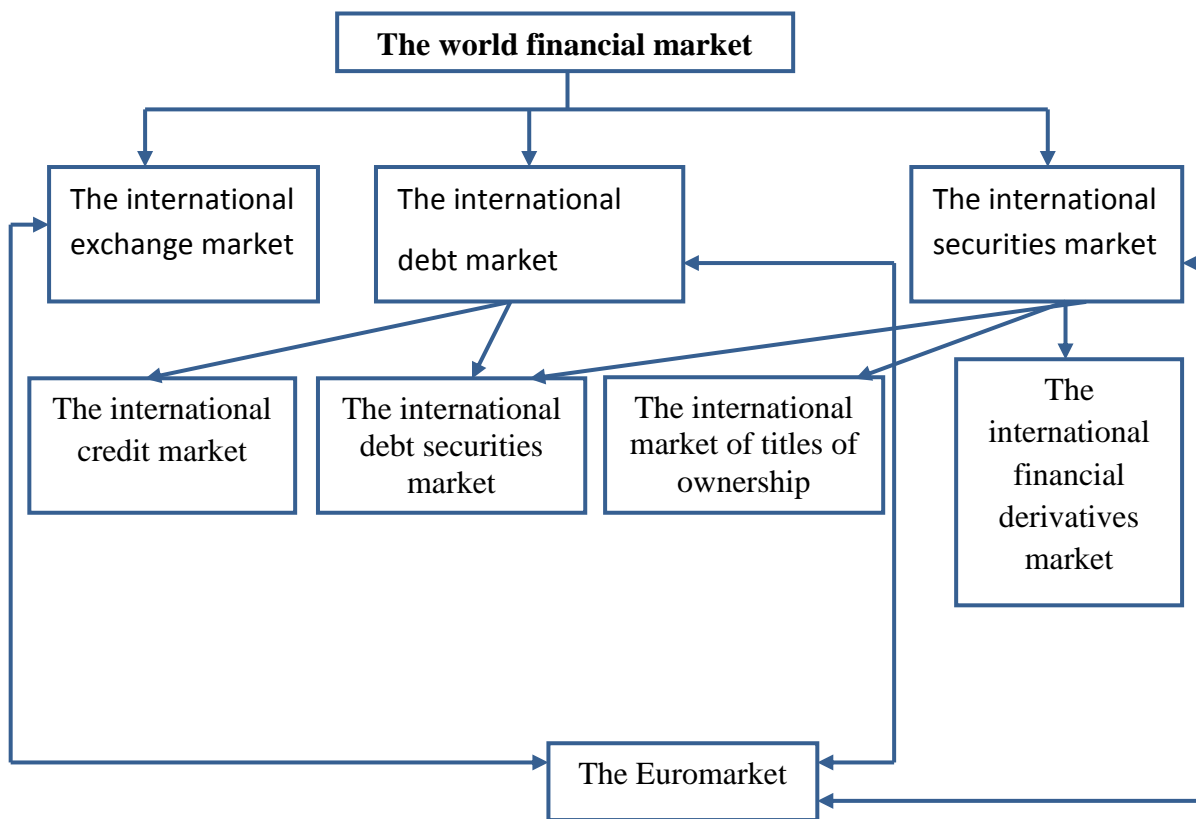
The world financial market

The international exchange market

The international debt market

The international securities market

The international credit market

The international debt securities market

The international market of titles of ownership

The international financial derivatives market

The Euromarket